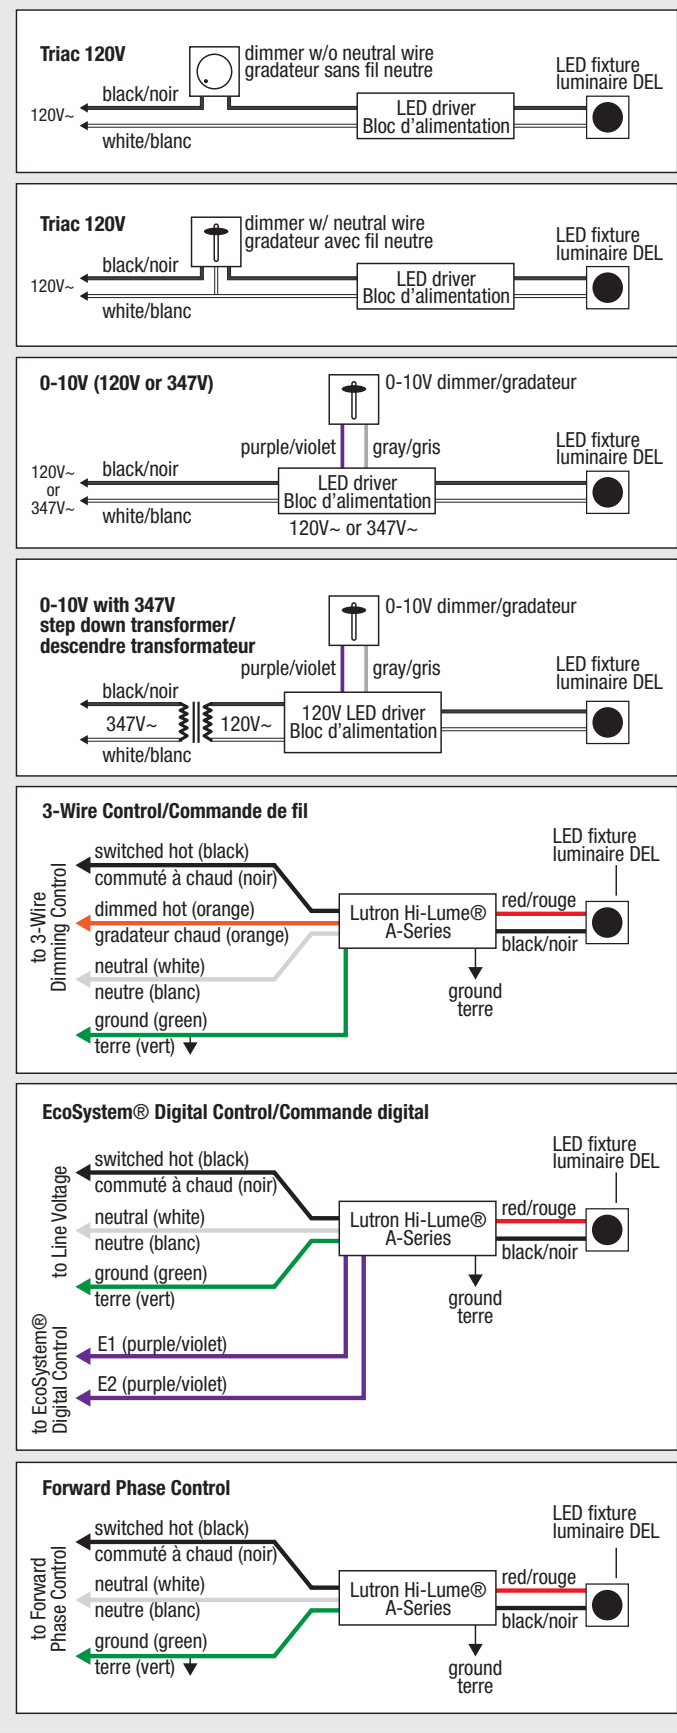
Triac 120V

dimmer w/o neutral wire
gradateur sans fil neutre

LED fixture
luminaire DEL

black/noir

120V~

LED driver
Bloc d'alimentation

white/blanc

Triac 120V

dimmer w/ neutral wire
gradateur avec fil neutre

LED fixture
luminaire DEL

black/noir

120V~

LED driver
Bloc d'alimentation

white/blanc

0-10V (120V or 347V)

0-10V dimmer/gradateur

purple/violet

gray/gris

LED fixture
luminaire DEL

120V~
or
347V~

black/noir

LED driver
Bloc d'alimentation

white/blanc

120V~ or 347V~

0-10V with 347V
step down transformer/
descendre transformateur

0-10V dimmer/gradateur

purple/violet

gray/gris

LED fixture
luminaire DEL

black/noir

347V~

120V~

120V LED driver
Bloc d'alimentation

white/blanc

3-Wire Control/Commande de fil

LED fixture
luminaire DEL

to 3-Wire
Dimming Control

switched hot (black)
commuté à chaud (noir)
dimmed hot (orange)
gradateur chaud (orange)
neutral (white)
neutre (blanc)
ground (green)
terre (vert)

Lutron Hi-Lume®
A-Series

red/rouge

black/noir

ground
terre

EcoSystem® Digital Control/Commande digital

LED fixture
luminaire DEL

to Line Voltage

switched hot (black)
commuté à chaud (noir)
neutral (white)
neutre (blanc)
ground (green)
terre (vert)

Lutron Hi-Lume®
A-Series

red/rouge

black/noir

ground
terre

to EcoSystem®
Digital Control

E1 (purple/violet)

E2 (purple/violet)

Forward Phase Control

LED fixture
luminaire DEL

to Forward
Phase Control

switched hot (black)
commuté à chaud (noir)
neutral (white)
neutre (blanc)
ground (green)
terre (vert)

Lutron Hi-Lume®
A-Series

red/rouge

black/noir

ground
terre